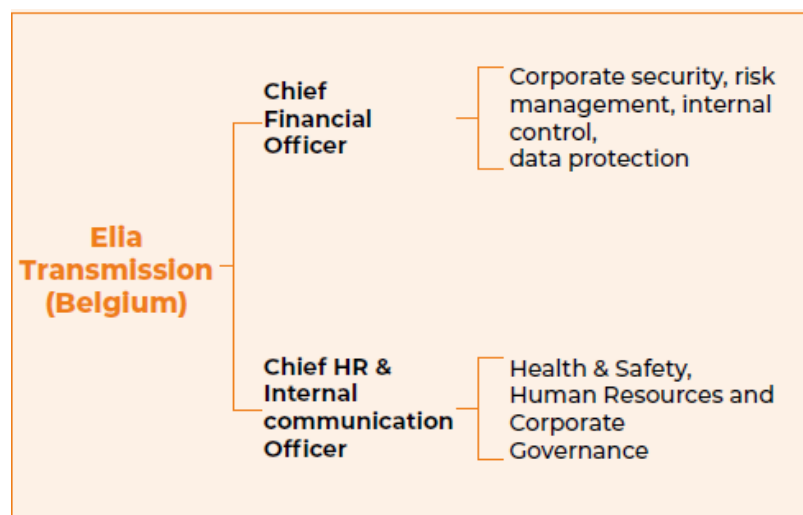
Elia Transmission (Belgium)

Chief Financial Officer

Corporate security, risk management, internal control,
data protection

Chief HR & Internal communication Officer

Health & Safety, Human Resources and Corporate Governance